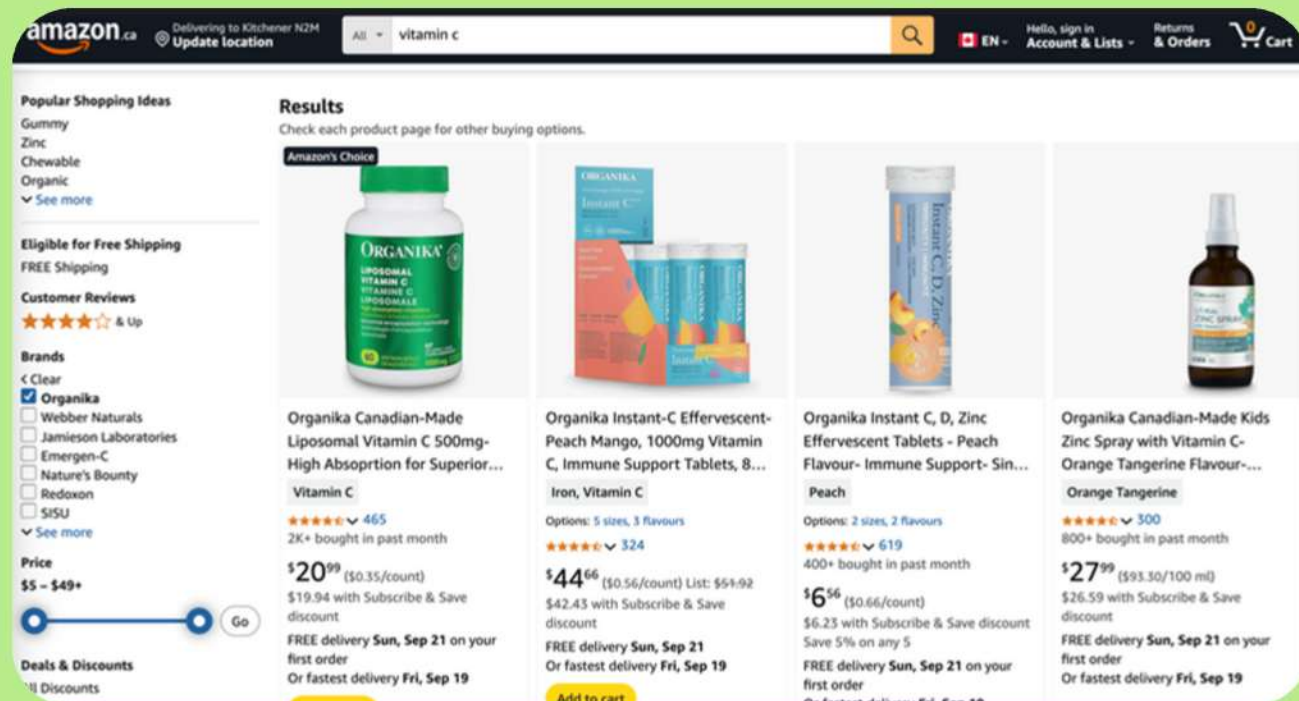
amazon.ca Delivering to Kitchener N2M Update location All vitamin c EN Hello, sign in Account & Lists Returns & Orders 0 Cart

Popular Shopping Ideas
Gummy
Zinc
Chewable
Organic
See more

Eligible for Free Shipping
FREE Shipping

Customer Reviews
& Up

Brands
< Clear
Organika
Webber Naturals
Jamieson Laboratories
Emergen-C
Nature's Bounty
Redoxon
SISU
See more

Price
$5 – $49+
Go

Deals & Discounts
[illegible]ll Discounts

Results
Check each product page for other buying options.

Amazon's Choice
ORGANIKA LIPOSOMAL VITAMIN C VITAMINE C LIPOSOMALE
Organika Canadian-Made Liposomal Vitamin C 500mg- High Absoprtion for Superior...
Vitamin C
465
2K+ bought in past month
$20^{99} ($0.35/count)
$19.94 with Subscribe & Save discount
FREE delivery Sun, Sep 21 on your first order
Or fastest delivery Fri, Sep 19

ORGANIKA Instant C
Organika Instant-C Effervescent- Peach Mango, 1000mg Vitamin C, Immune Support Tablets, 8...
Iron, Vitamin C
Options: 5 sizes, 3 flavours
324
$44^{66} ($0.56/count) List: $51.92
$42.43 with Subscribe & Save discount
FREE delivery Sun, Sep 21
Or fastest delivery Fri, Sep 19
Add to cart

Instant C, D, Zinc
Organika Instant C, D, Zinc Effervescent Tablets - Peach Flavour- Immune Support- Sin...
Peach
Options: 2 sizes, 2 flavours
619
400+ bought in past month
$6^{56} ($0.66/count)
$6.23 with Subscribe & Save discount
Save 5% on any 5
FREE delivery Sun, Sep 21 on your first order

ZINC SPRAY
Organika Canadian-Made Kids Zinc Spray with Vitamin C- Orange Tangerine Flavour-...
Orange Tangerine
300
800+ bought in past month
$27^{99} ($93.30/100 ml)
$26.59 with Subscribe & Save discount
FREE delivery Sun, Sep 21 on your first order
Or fastest delivery Fri, Sep 19